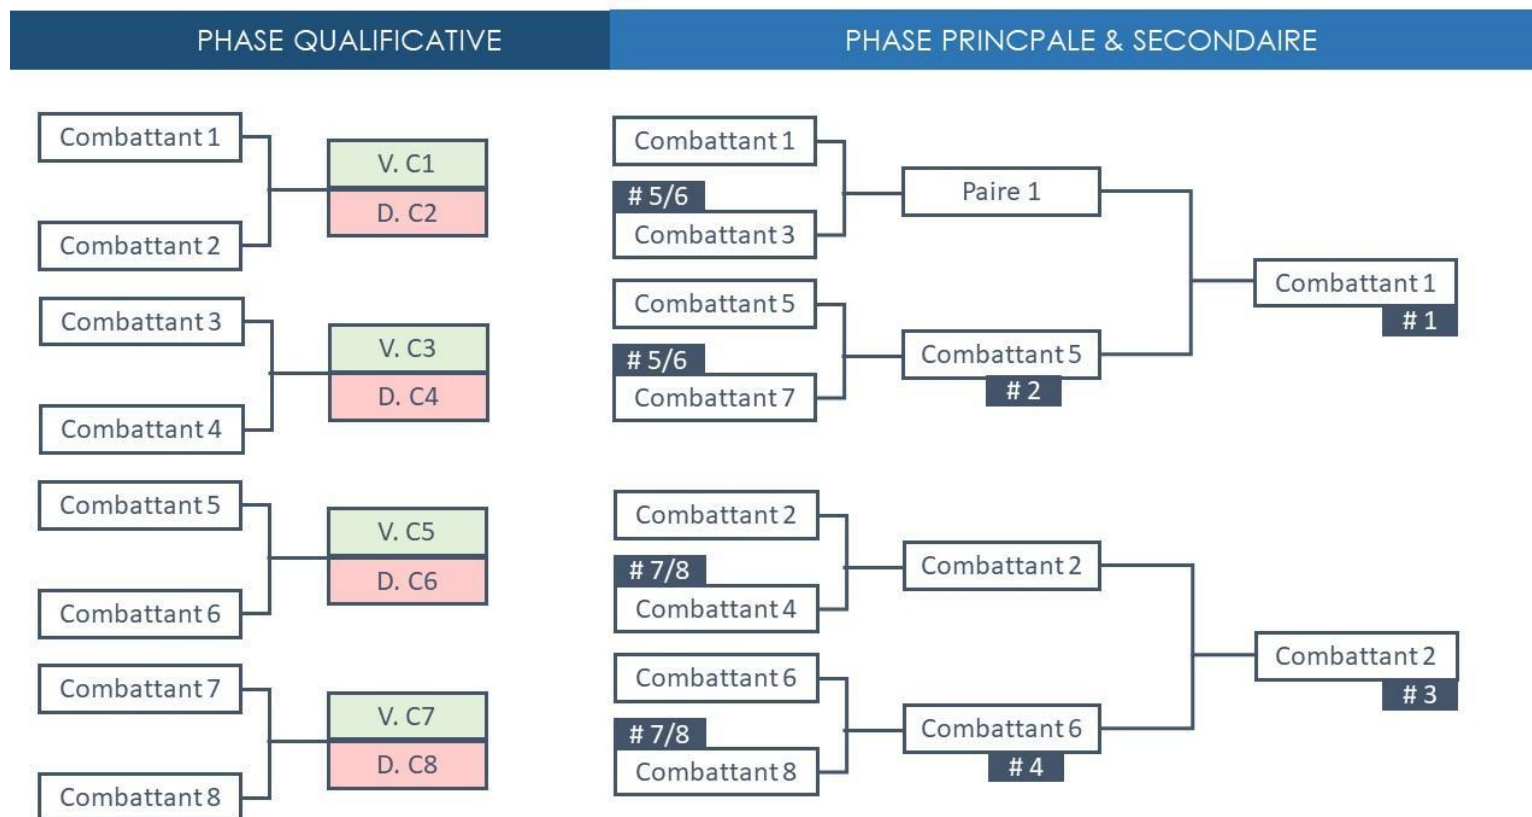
PHASE QUALIFICATIVE

PHASE PRINCPALE & SECONDAIRE

Combattant 1
Combattant 2
V. C1
D. C2

Combattant 3
Combattant 4
V. C3
D. C4

Combattant 5
Combattant 6
V. C5
D. C6

Combattant 7
Combattant 8
V. C7
D. C8

Combattant 1
# 5/6
Combattant 3
Paire 1

Combattant 5
# 5/6
Combattant 7
Combattant 5
# 2

Combattant 1
# 1

Combattant 2
# 7/8
Combattant 4
Combattant 2

Combattant 6
# 7/8
Combattant 8
Combattant 6
# 4

Combattant 2
# 3